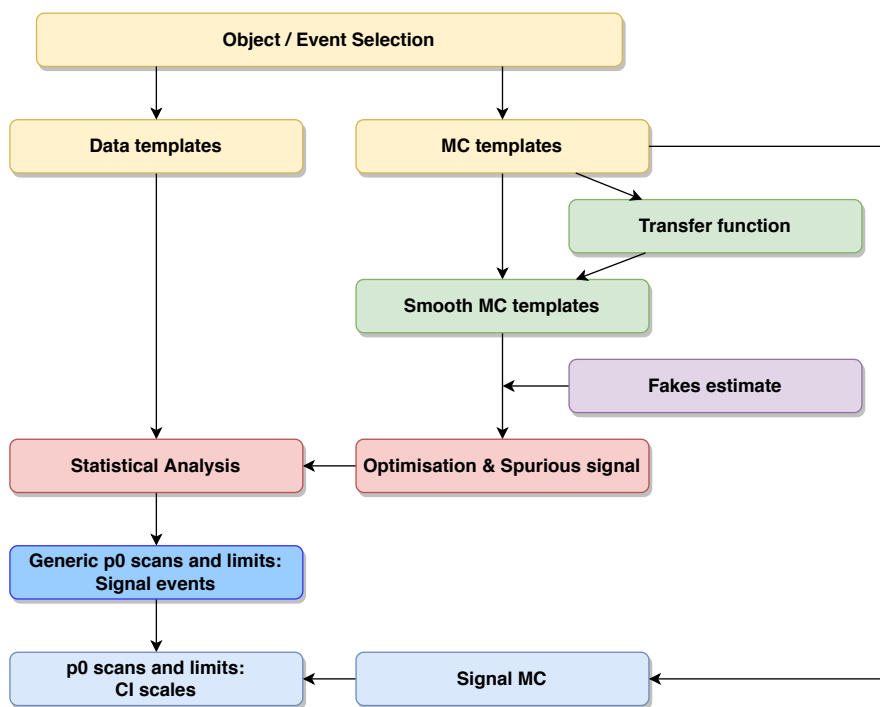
Object / Event Selection

Data templates

MC templates

Transfer function

Smooth MC templates

Fakes estimate

Statistical Analysis

Optimisation & Spurious signal

Generic p0 scans and limits: Signal events

p0 scans and limits: CI scales

Signal MC